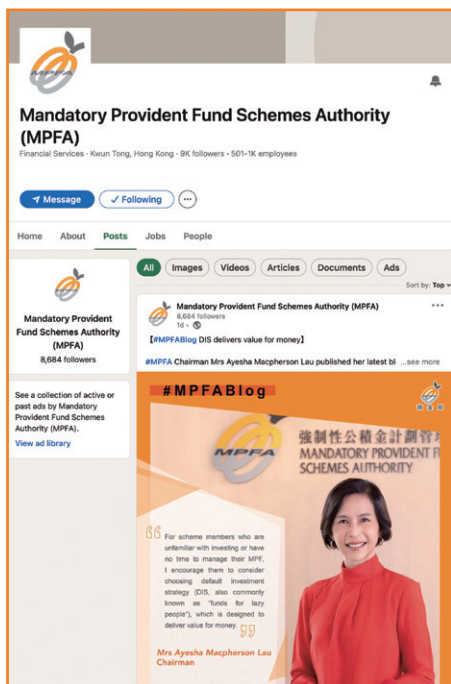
MPFA

Mandatory Provident Fund Schemes Authority (MPFA)

Financial Services · Kwun Tong, Hong Kong · 9K followers · 501-1K employees

Message

✓ Following

···

Home About Posts Jobs People

MPFA

Mandatory Provident Fund Schemes Authority (MPFA)

8,684 followers

See a collection of active or past ads by Mandatory Provident Fund Schemes Authority (MPFA).

View ad library

All Images Videos Articles Documents Ads

Sort by: Top

Mandatory Provident Fund Schemes Authority (MPFA)

8,684 followers

1d · 

【#MPFABlog DIS delivers value for money】

#MPFA Chairman Mrs Ayesha Macpherson Lau published her latest bl ...see more

#MPFABlog

強制性公積金計劃管理

MANDATORY PROVIDENT F

SCHEMES AUTHORITY

MPFA

For scheme members who are unfamiliar with investing or have no time to manage their MPF, I encourage them to consider choosing default investment strategy (DIS, also commonly known as "funds for lazy people"), which is designed to deliver value for money.

Mrs Ayesha Macpherson Lau

Chairman